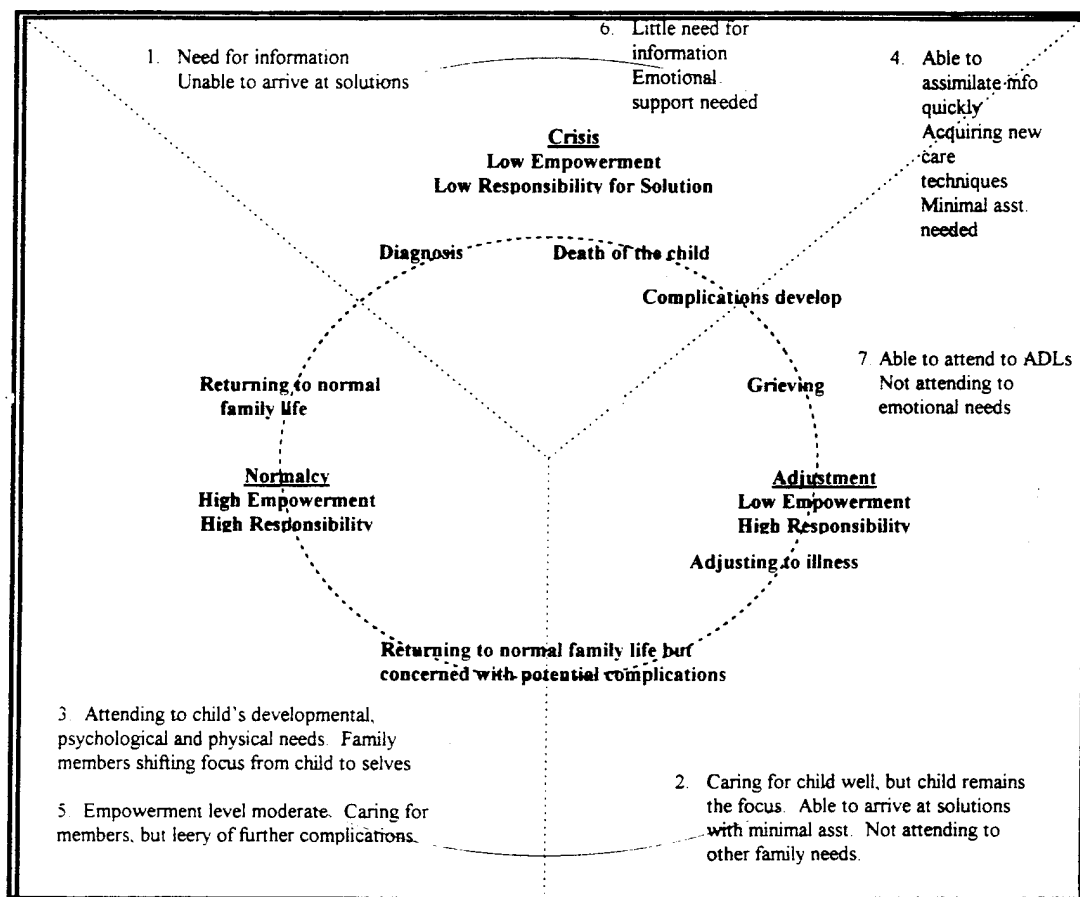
1. Need for information
Unable to arrive at solutions

6. Little need for information
Emotional support needed

4. Able to assimilate info quickly
Acquiring new care techniques
Minimal asst. needed

Crisis
Low Empowerment
Low Responsibility for Solution

Diagnosis

Death of the child

Complications develop

7. Able to attend to ADLs
Not attending to emotional needs

Returning to normal family life

Grieving

Normalcy
High Empowerment
High Responsibility

Adjustment
Low Empowerment
High Responsibility

Adjusting to illness

Returning to normal family life but concerned with potential complications

3. Attending to child's developmental, psychological and physical needs. Family members shifting focus from child to selves

5. Empowerment level moderate. Caring for members, but leery of further complications.

2. Caring for child well, but child remains the focus. Able to arrive at solutions with minimal asst. Not attending to other family needs.